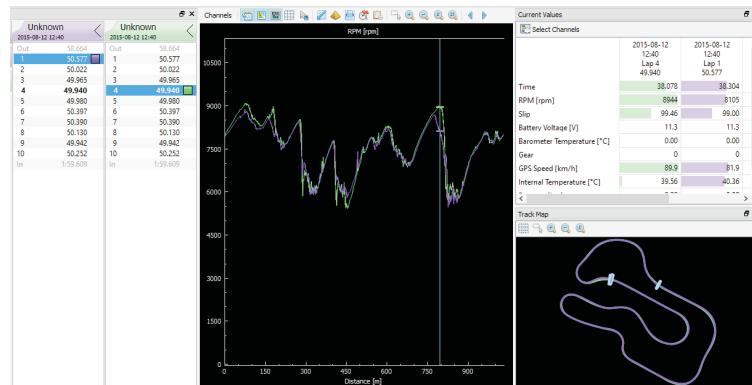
Unknown
2015-08-12 12:40

| | |
|---|---|
| Out | 58.664 |
| 1 | 50.577 |
| 2 | 50.022 |
| 3 | 49.965 |
| 4 | 49.940 |
| 5 | 49.980 |
| 6 | 50.397 |
| 7 | 50.390 |
| 8 | 50.130 |
| 9 | 49.942 |
| 10 | 50.252 |
| In | 1:59.609 |

Unknown
2015-08-12 12:40

| | |
|---|---|
| Out | 58.664 |
| 1 | 50.577 |
| 2 | 50.022 |
| 3 | 49.965 |
| 4 | 49.940 |
| 5 | 49.980 |
| 6 | 50.397 |
| 7 | 50.390 |
| 8 | 50.130 |
| 9 | 49.942 |
| 10 | 50.252 |
| In | 1:59.609 |

Channels

RPM [rpm]

10500
9000
7500
6000
4500
3000
1500
0

0 150 300 450 600 750 900
Distance [m]

Current Values

Select Channels

| | 2015-08-12 12:40 Lap 4 49.940 | 2015-08-12 12:40 Lap 1 50.577 |
|---|---|---|
| Time | 38.078 | 38.304 |
| RPM [rpm] | 8944 | 8105 |
| Slip | 99.46 | 99.00 |
| Battery Voltage [V] | 11.3 | 11.3 |
| Barometer Temperature [°C] | 0.00 | 0.00 |
| Gear | 0 | 0 |
| GPS Speed [km/h] | 89.9 | 81.9 |
| Internal Temperature [°C] | 39.56 | 40.36 |

Track Map